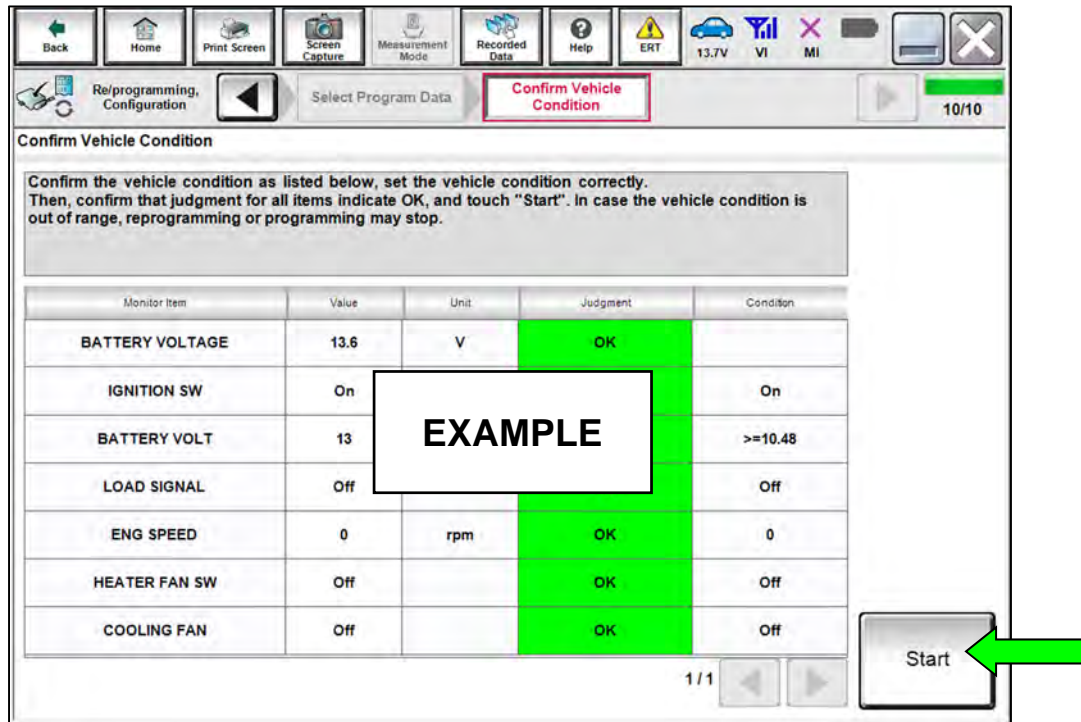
Back Home Print Screen Screen Capture Measurement Mode Recorded Data Help ERT 13.7V VI MI

Re/programming, Configuration

Select Program Data

Confirm Vehicle Condition

10/10

Confirm Vehicle Condition

Confirm the vehicle condition as listed below, set the vehicle condition correctly. Then, confirm that judgment for all items indicate OK, and touch "Start". In case the vehicle condition is out of range, reprogramming or programming may stop.

| Monitor Item | Value | Unit | Judgment | Condition |
|---|---|---|---|---|
| BATTERY VOLTAGE | 13.6 | V | OK | |
| IGNITION SW | On | | | On |
| BATTERY VOLT | 13 | | | >=10.48 |
| LOAD SIGNAL | Off | | | Off |
| ENG SPEED | 0 | rpm | OK | 0 |
| HEATER FAN SW | Off | | OK | Off |
| COOLING FAN | Off | | OK | Off |

EXAMPLE

1/1

Start